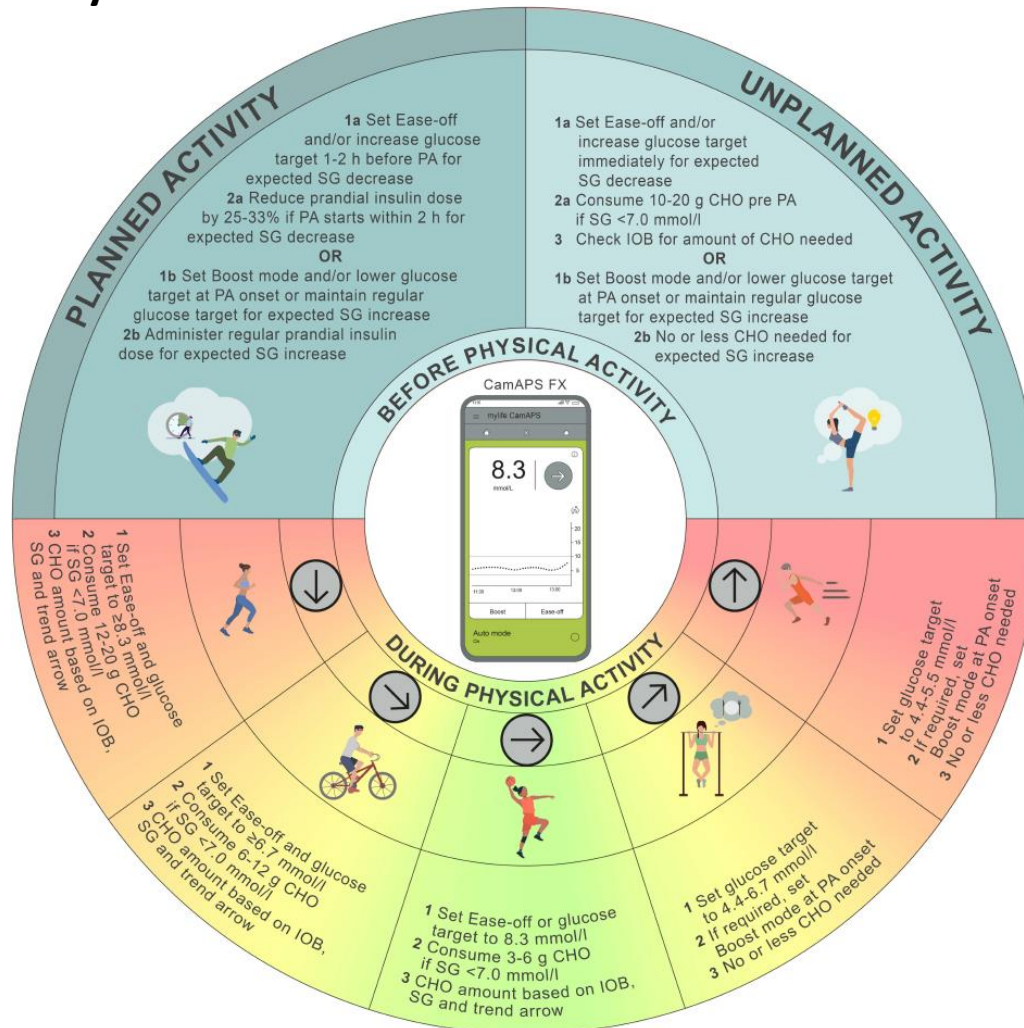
PLANNED ACTIVITY

1a Set Ease-off and/or increase glucose target 1-2 h before PA for expected SG decrease
2a Reduce prandial insulin dose by 25-33% if PA starts within 2 h for expected SG decrease
OR
1b Set Boost mode and/or lower glucose target at PA onset or maintain regular glucose target for expected SG increase
2b Administer regular prandial insulin dose for expected SG increase

UNPLANNED ACTIVITY

1a Set Ease-off and/or increase glucose target immediately for expected SG decrease
2a Consume 10-20 g CHO pre PA if SG <7.0 mmol/l
3 Check IOB for amount of CHO needed
OR
1b Set Boost mode and/or lower glucose target at PA onset or maintain regular glucose target for expected SG increase
2b No or less CHO needed for expected SG increase

BEFORE PHYSICAL ACTIVITY

CamAPS FX

mylife CamAPS

8.3
mmol/L

Boost
Ease-off
Auto mode

DURING PHYSICAL ACTIVITY

1 Set Ease-off and glucose target to ≥8.3 mmol/l
2 Consume 12-20 g CHO if SG <7.0 mmol/l
3 CHO amount based on IOB, SG and trend arrow

1 Set Ease-off and glucose target to ≥6.7 mmol/l
2 Consume 6-12 g CHO if SG <7.0 mmol/l
3 CHO amount based on IOB, SG and trend arrow

1 Set Ease-off or glucose target to 8.3 mmol/l
2 Consume 3-6 g CHO if SG <7.0 mmol/l
3 CHO amount based on IOB, SG and trend arrow

1 Set glucose target to 4.4-6.7 mmol/l
2 If required, set Boost mode at PA onset
3 No or less CHO needed

1 Set glucose target to 4.4-5.5 mmol/l
2 If required, set Boost mode at PA onset
3 No or less CHO needed